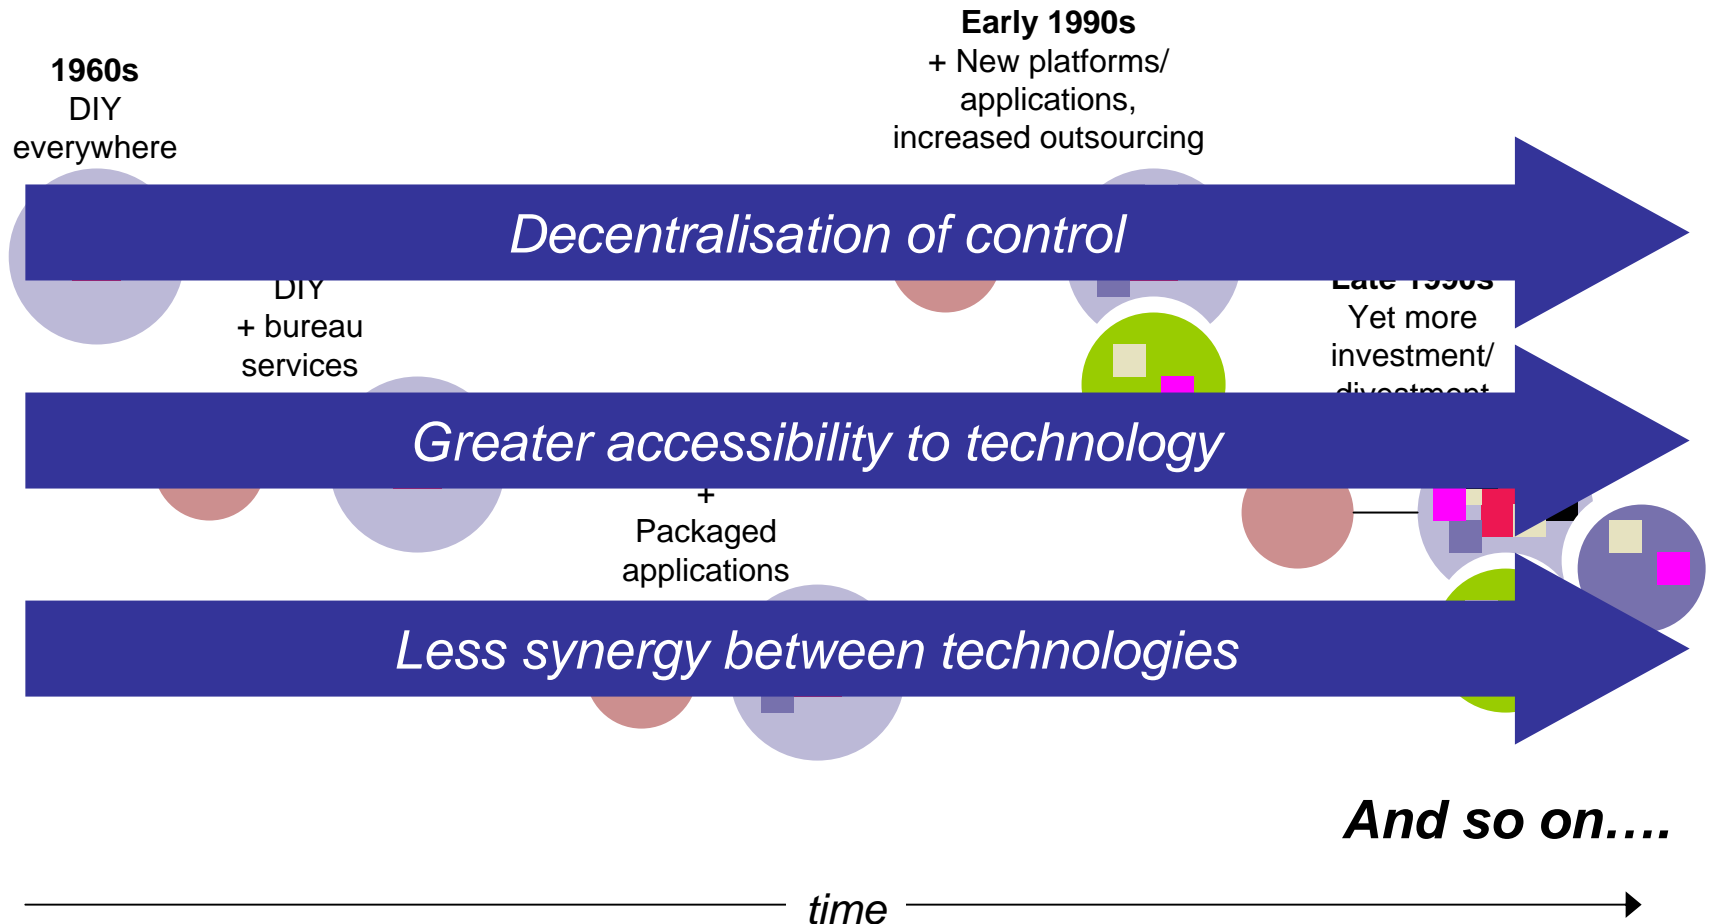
1960s
DIY
everywhere

Early 1990s
+ New platforms/ applications, increased outsourcing

Decentralisation of control

DIY
+ bureau services

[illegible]
Yet more investment/ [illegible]

Greater accessibility to technology

+
Packaged applications

Less synergy between technologies

And so on….

time